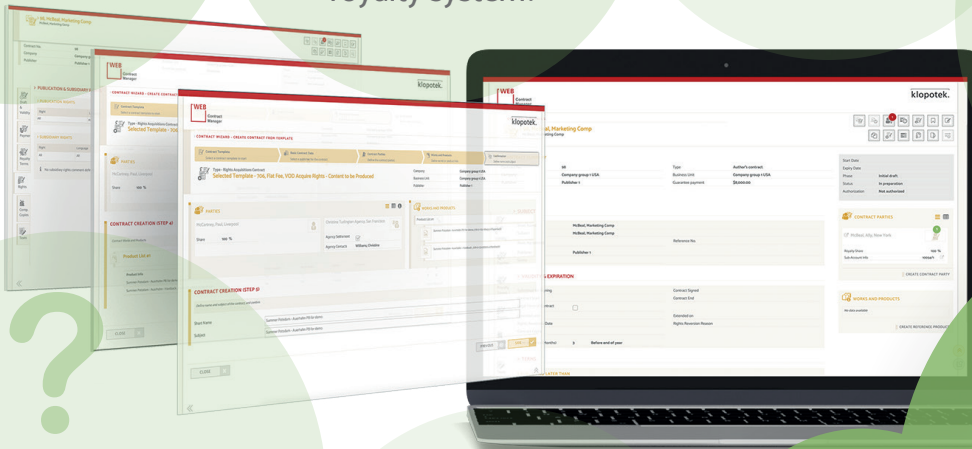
royalty system.

McBeal, Marketing Comp

WEB Contract Manager

klopotek.

CONTRACT WIZARD - CREATE CONTRACT FROM TEMPLATE

Type - Rights Acquisition Contract
Selected Template - 10%, Flat Fee, VOD: Acquire Rights - Content to be Produced

PARTIES

WORKS AND PRODUCTS

CONTRACT CREATION (STEP 2)

CONTRACT CREATION (STEP 4)

CLOSE

PUBLICATION & SUBSIDIARY RIGHTS

SUBSIDIARY RIGHTS

McBeal, Marketing Comp

Type: Author's contract
Company group + USA
Business Unit: Company group + USA
Publisher 1
Guarantee payment: $5,000.00

Start Date
Expiry Date
Phase: Initial draft
Status: In preparation
Authorization: Not authorized

CONTRACT PARTIES

McBeal, Marketing Comp
Reference No.
Publisher 1

EXPIRATION
Contract Signed
Contract End
Extended on
Rights Reversion Reason
Before end of year

CREATE CONTRACT PARTY

WORKS AND PRODUCTS
CREATE REFERENCE PRODUCT